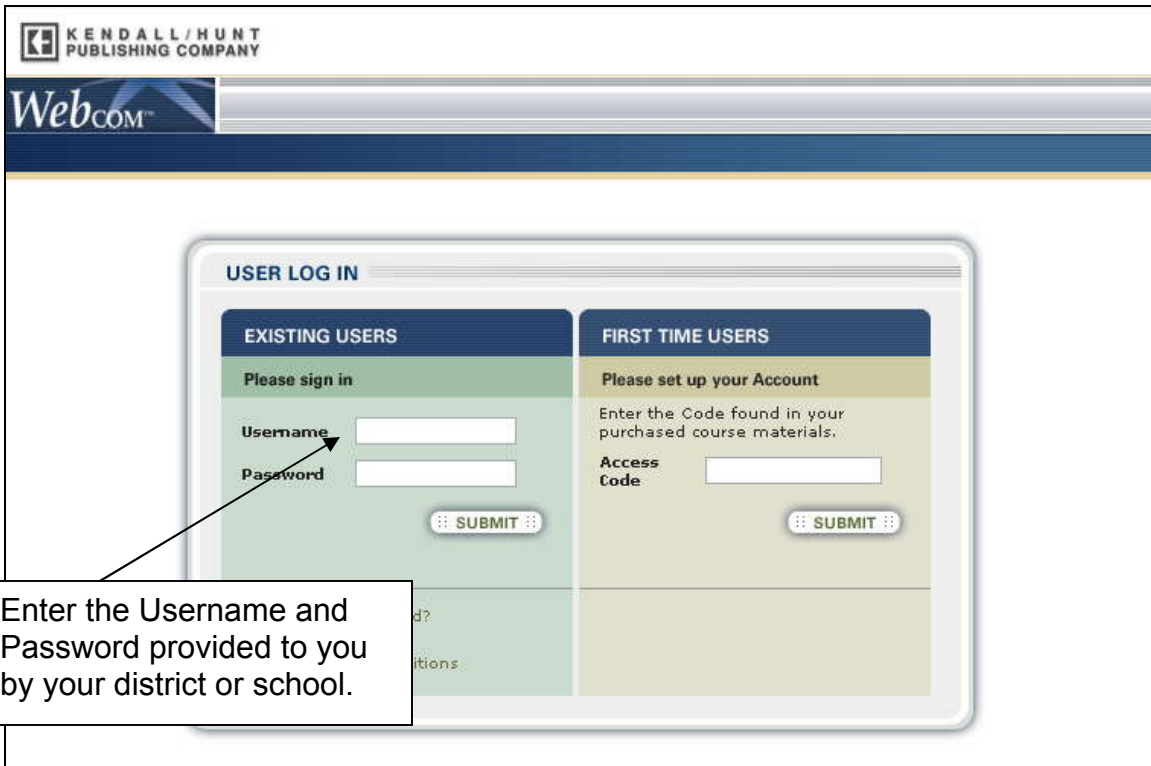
KENDALL/HUNT
PUBLISHING COMPANY

WebCOM™

USER LOG IN

EXISTING USERS

Please sign in

Username

Password

SUBMIT

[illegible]d?

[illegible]itions

FIRST TIME USERS

Please set up your Account

Enter the Code found in your purchased course materials.

Access Code

SUBMIT

Enter the Username and Password provided to you by your district or school.